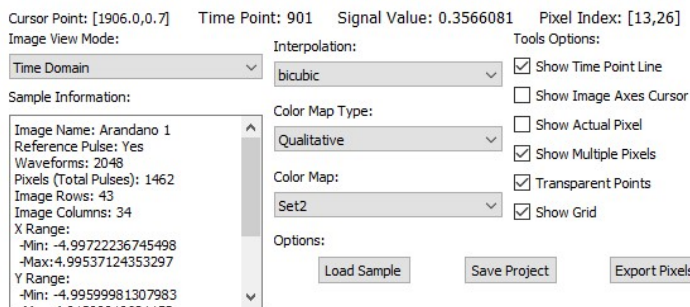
Cursor Point: [1906.0,0.7]   Time Point: 901   Signal Value: 0.3566081   Pixel Index: [13,26]

Image View Mode:

Time Domain

Sample Information:

Image Name: Arandano 1
Reference Pulse: Yes
Waveforms: 2048
Pixels (Total Pulses): 1462
Image Rows: 43
Image Columns: 34
X Range:
-Min: -4.99722236745498
-Max:4.99537124353297
Y Range:
-Min: -4.99599981307983
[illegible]

Interpolation:

bicubic

Color Map Type:

Qualitative

Color Map:

Set2

Options:

Load Sample

Save Project

Export Pixels

Tools Options:

Show Time Point Line

Show Image Axes Cursor

Show Actual Pixel

Show Multiple Pixels

Transparent Points

Show Grid